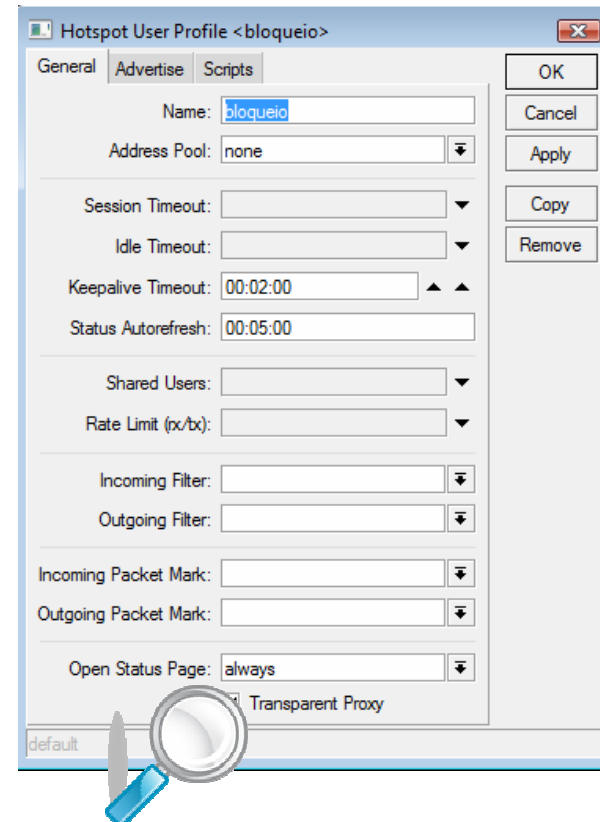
Hotspot User Profile <bloqueio>

General | Advertise | Scripts

Name: bloqueio
Address Pool: none

Session Timeout:
Idle Timeout:
Keepalive Timeout: 00:02:00
Status Autorefresh: 00:05:00

Shared Users:
Rate Limit (rx/tx):

Incoming Filter:
Outgoing Filter:

Incoming Packet Mark:
Outgoing Packet Mark:

Open Status Page: always
Transparent Proxy

default

OK
Cancel
Apply
Copy
Remove